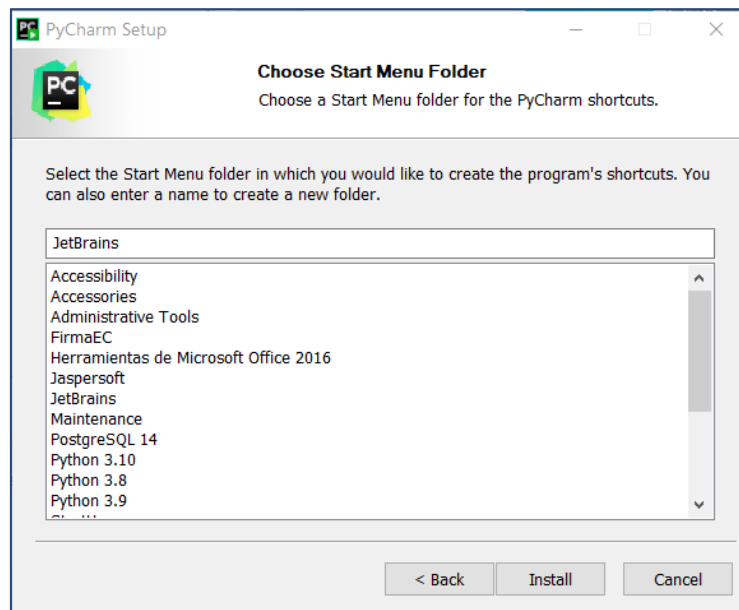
PyCharm Setup

PC

Choose Start Menu Folder

Choose a Start Menu folder for the PyCharm shortcuts.

Select the Start Menu folder in which you would like to create the program's shortcuts. You can also enter a name to create a new folder.

JetBrains

Accessibility
Accessories
Administrative Tools
FirmaEC
Herramientas de Microsoft Office 2016
Jaspersoft
JetBrains
Maintenance
PostgreSQL 14
Python 3.10
Python 3.8
Python 3.9
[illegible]

< Back | Install | Cancel